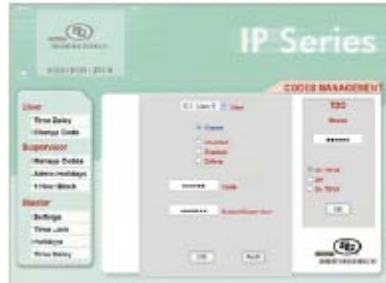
IP Series

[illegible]

CODES MANAGEMENT

User
Time Delay
Change Code

Supervisor
Manage Codes
Admin Holidays
1 Hour Block

Master
Settings
Time Lock
Holidays
Time Delay

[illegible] User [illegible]

Create
Inactive
Enable
Delete

Code
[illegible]

TDO
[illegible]
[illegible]

OK

OK
Back